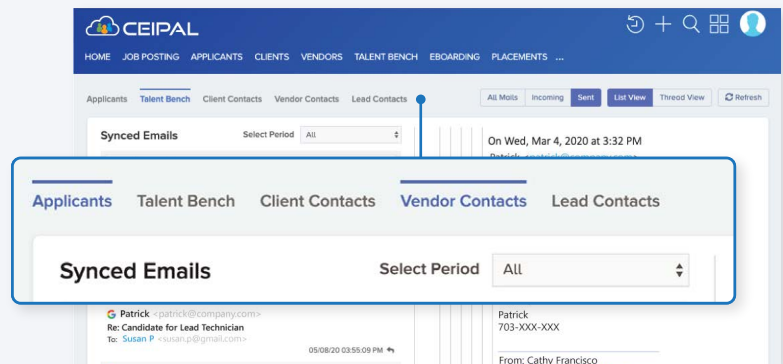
CEIPAL

HOME JOB POSTING APPLICANTS CLIENTS VENDORS TALENT BENCH EBOARDING PLACEMENTS ...

Applicants Talent Bench Client Contacts Vendor Contacts Lead Contacts

All Mails Incoming Sent List View Thread View Refresh

Synced Emails Select Period All

On Wed, Mar 4, 2020 at 3:32 PM

Patrick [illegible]

Applicants Talent Bench Client Contacts Vendor Contacts Lead Contacts

Synced Emails Select Period All

Patrick <patrick@company.com>
Re: Candidate for Lead Technician
To: Susan P <susan.p@gmail.com>
05/08/20 03:55:09 PM

Patrick
703-XXX-XXX

From: Cathy Francisco